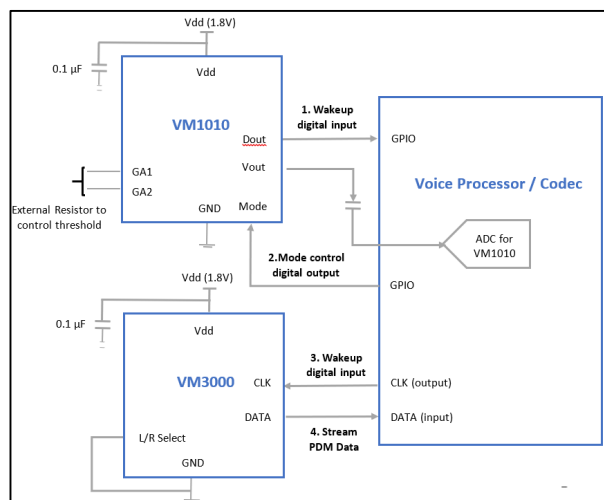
Vdd (1.8V)

0.1 µF

Vdd

VM1010

Dout

Vout

GA1

GA2

GND

Mode

External Resistor to control threshold

1. Wakeup digital input

GPIO

Voice Processor / Codec

ADC for VM1010

2.Mode control digital output

GPIO

Vdd (1.8V)

0.1 µF

Vdd

VM3000

CLK

DATA

L/R Select

GND

3. Wakeup digital input

CLK (output)

DATA (input)

4. Stream PDM Data